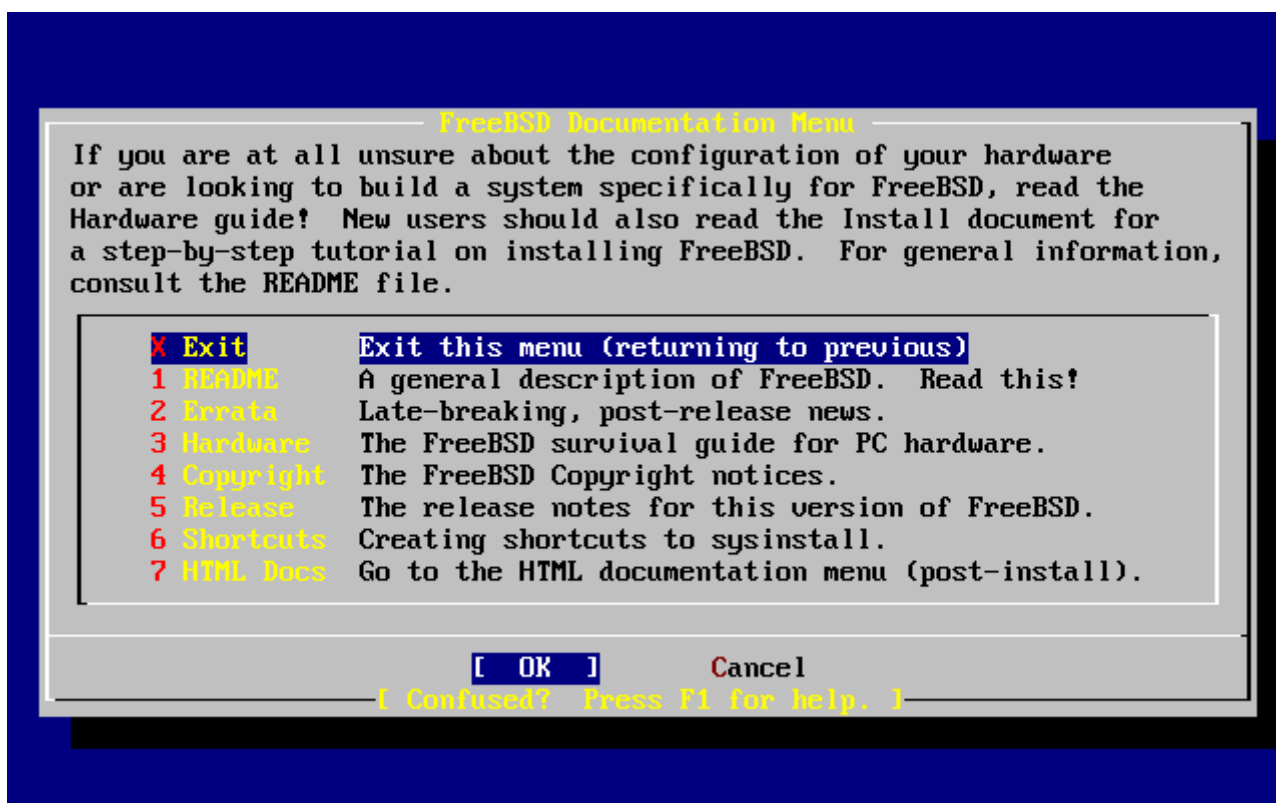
FreeBSD Documentation Menu

If you are at all unsure about the configuration of your hardware or are looking to build a system specifically for FreeBSD, read the Hardware guide! New users should also read the Install document for a step-by-step tutorial on installing FreeBSD. For general information, consult the README file.

X Exit Exit this menu (returning to previous)
1 README A general description of FreeBSD. Read this!
2 Errata Late-breaking, post-release news.
3 Hardware The FreeBSD survival guide for PC hardware.
4 Copyright The FreeBSD Copyright notices.
5 Release The release notes for this version of FreeBSD.
6 Shortcuts Creating shortcuts to sysinstall.
7 HTML Docs Go to the HTML documentation menu (post-install).

[ OK ] Cancel

[ Confused? Press F1 for help. ]